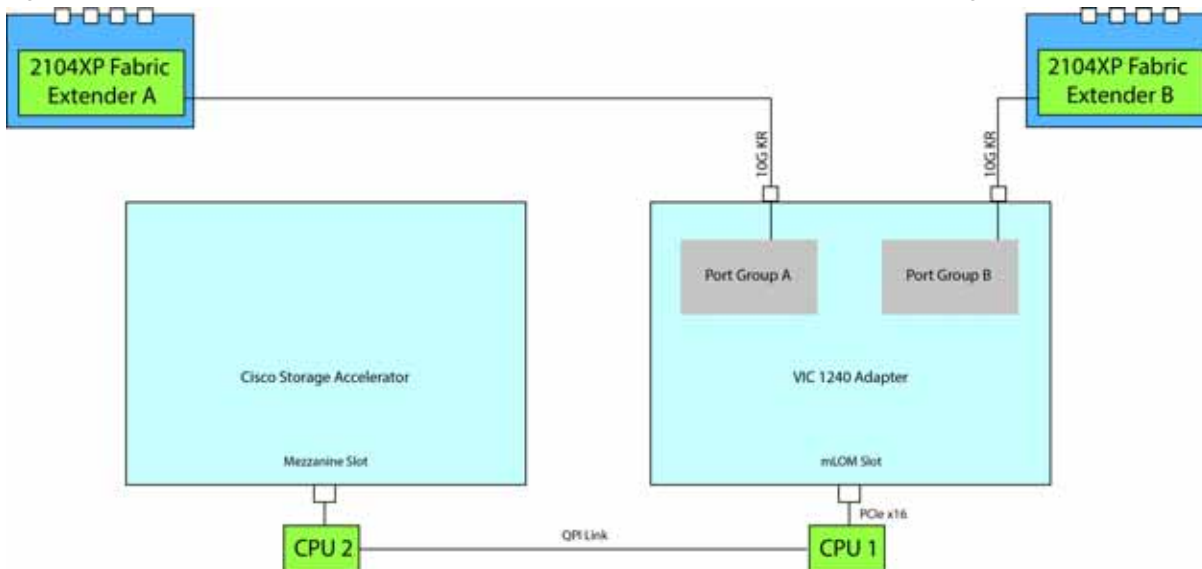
2104XP Fabric Extender A

2104XP Fabric Extender B

10G KR

10G KR

Port Group A

Port Group B

Cisco Storage Accelerator

VIC 1240 Adapter

Mezzanine Slot

mLOM Slot

PCIe x16

CPU 2

QPI Link

CPU 1